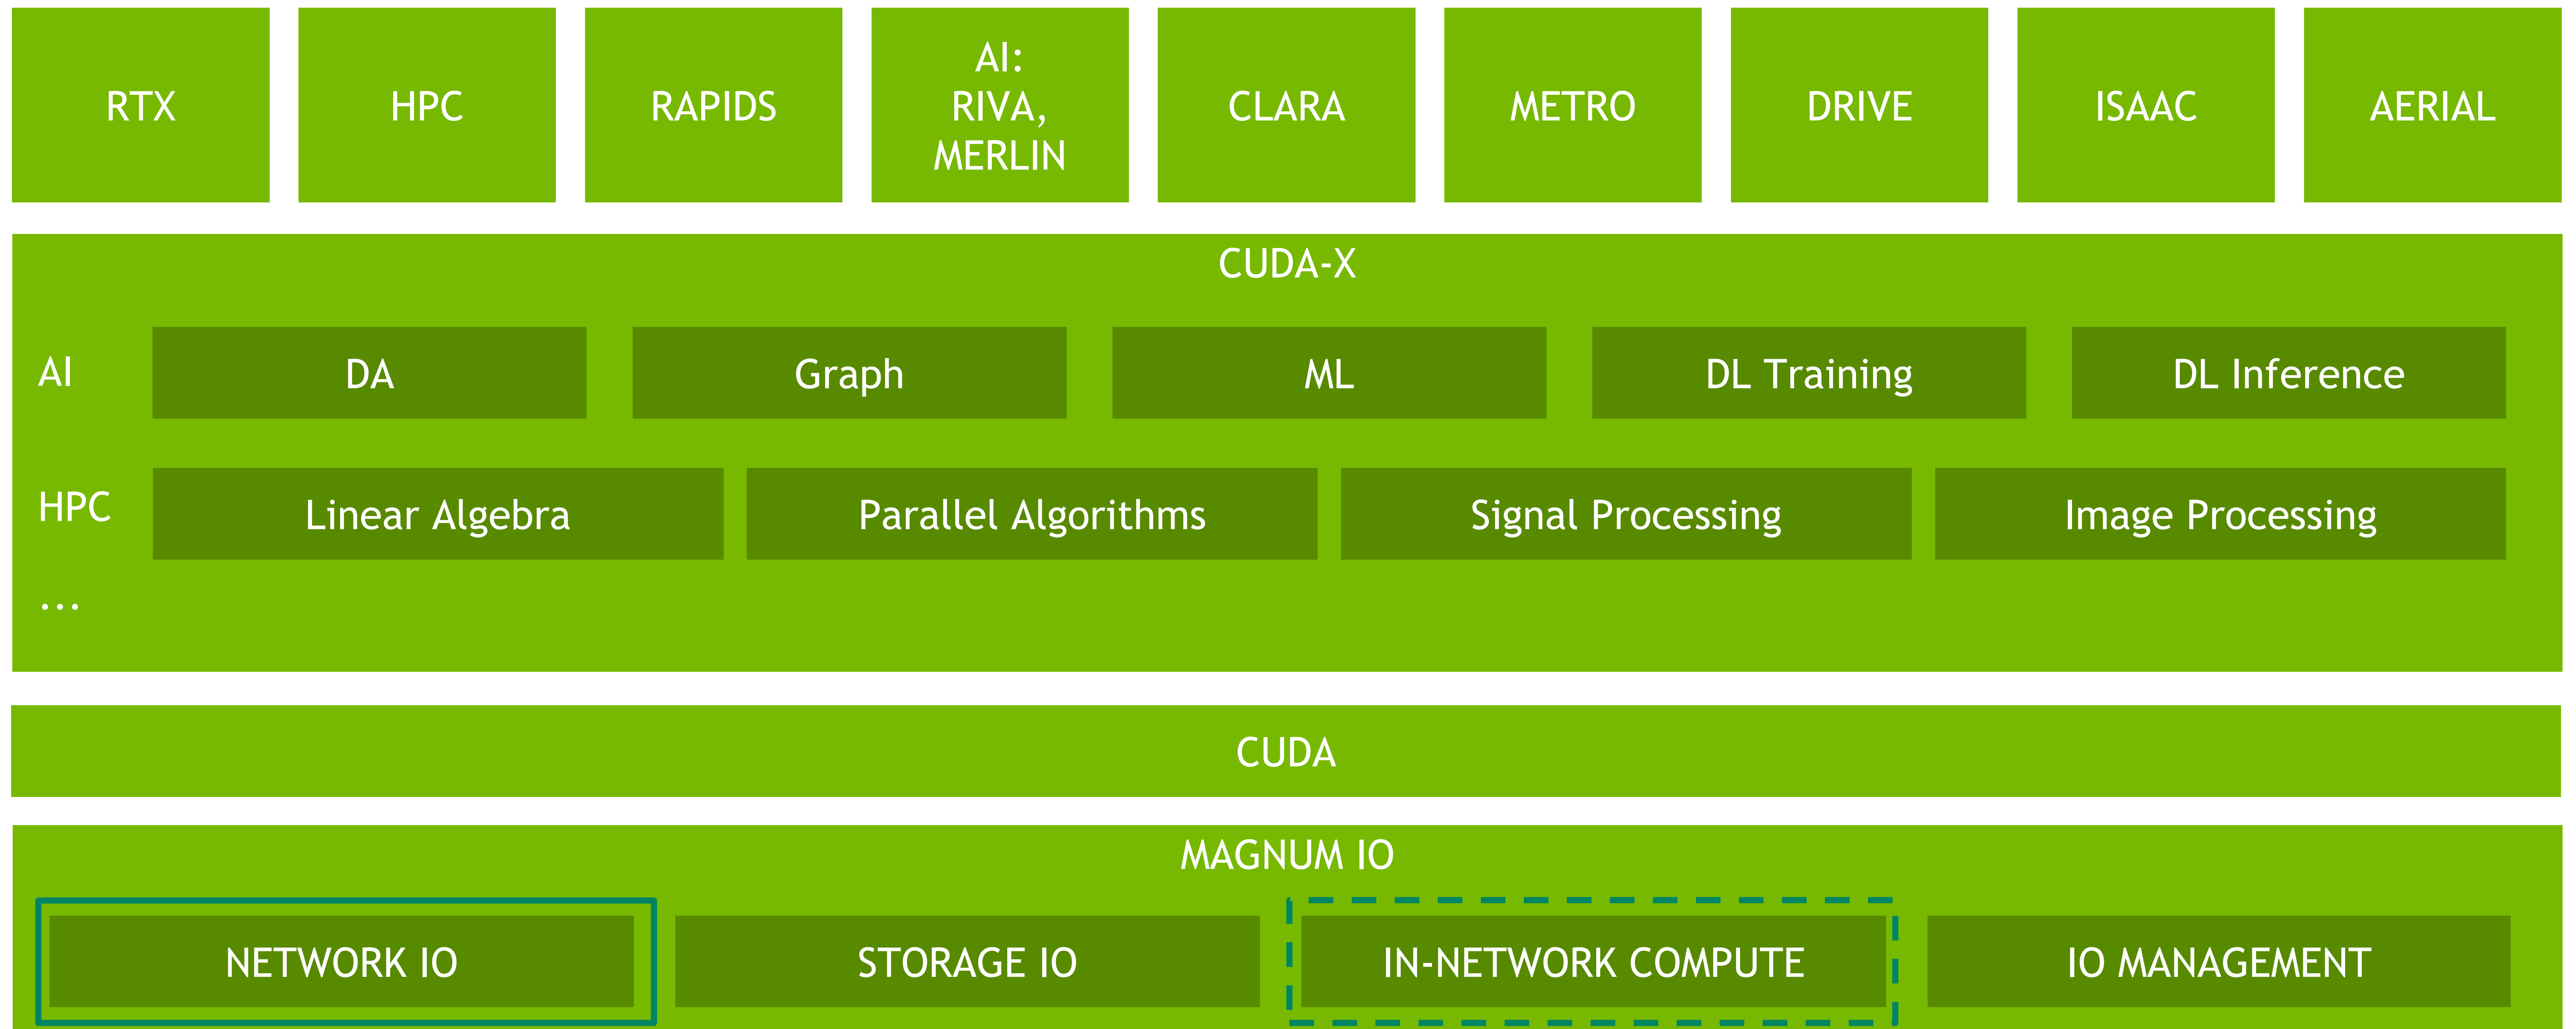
RTX

HPC

RAPIDS

AI: RIVA, MERLIN

CLARA

METRO

DRIVE

ISAAC

AERIAL

CUDA-X

AI

DA

Graph

ML

DL Training

DL Inference

HPC

Linear Algebra

Parallel Algorithms

Signal Processing

Image Processing

...

CUDA

MAGNUM IO

NETWORK IO

STORAGE IO

IN-NETWORK COMPUTE

IO MANAGEMENT